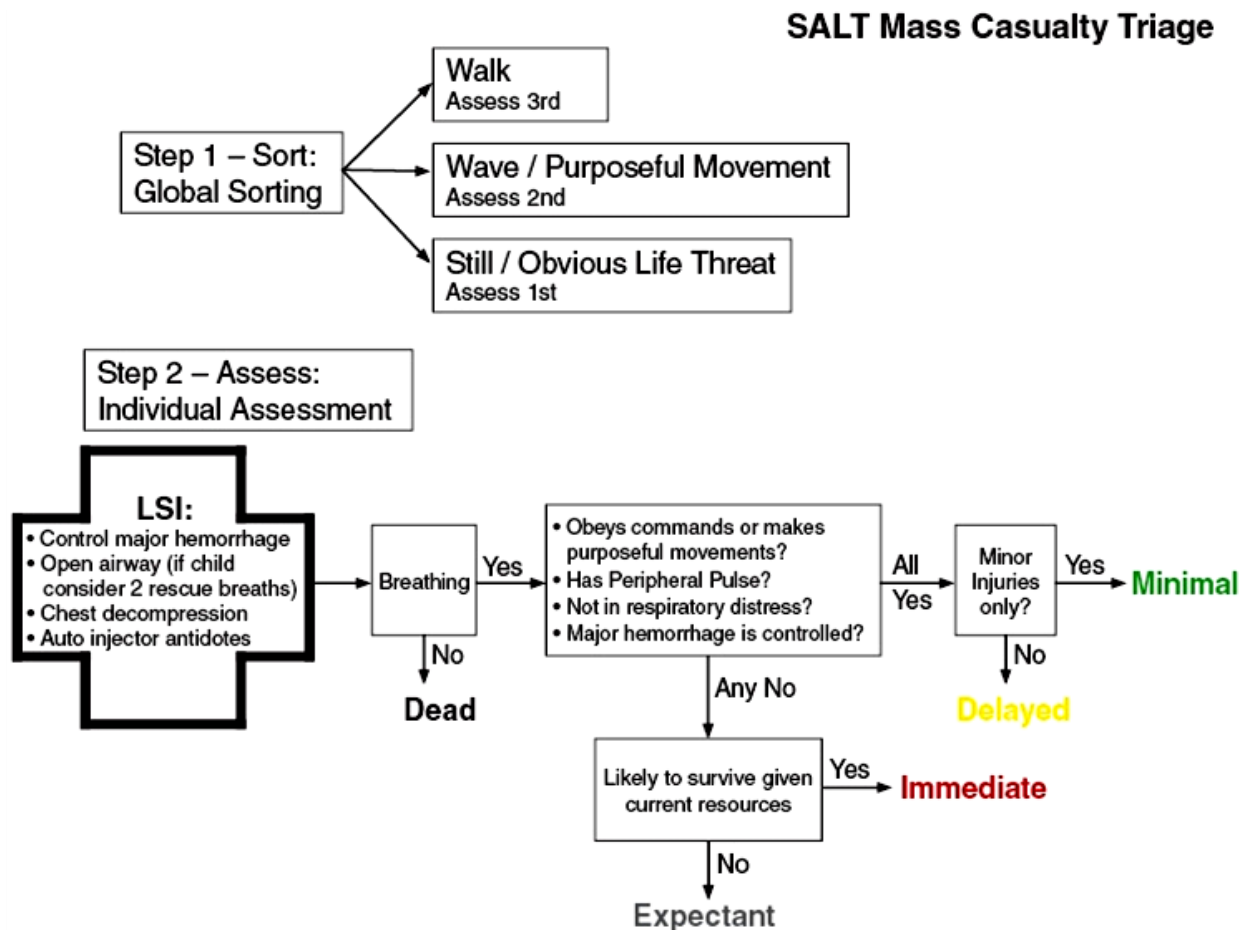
SALT Mass Casualty Triage

Step 1 – Sort:
Global Sorting

Walk
Assess 3rd

Wave / Purposeful Movement
Assess 2nd

Still / Obvious Life Threat
Assess 1st

Step 2 – Assess:
Individual Assessment

LSI:
• Control major hemorrhage
• Open airway (if child consider 2 rescue breaths)
• Chest decompression
• Auto injector antidotes

Breathing

Yes

No

Dead

• Obeys commands or makes purposeful movements?
• Has Peripheral Pulse?
• Not in respiratory distress?
• Major hemorrhage is controlled?

All Yes

Minor Injuries only?

Yes

Minimal

No

Delayed

Any No

Likely to survive given current resources

Yes

Immediate

No

Expectant